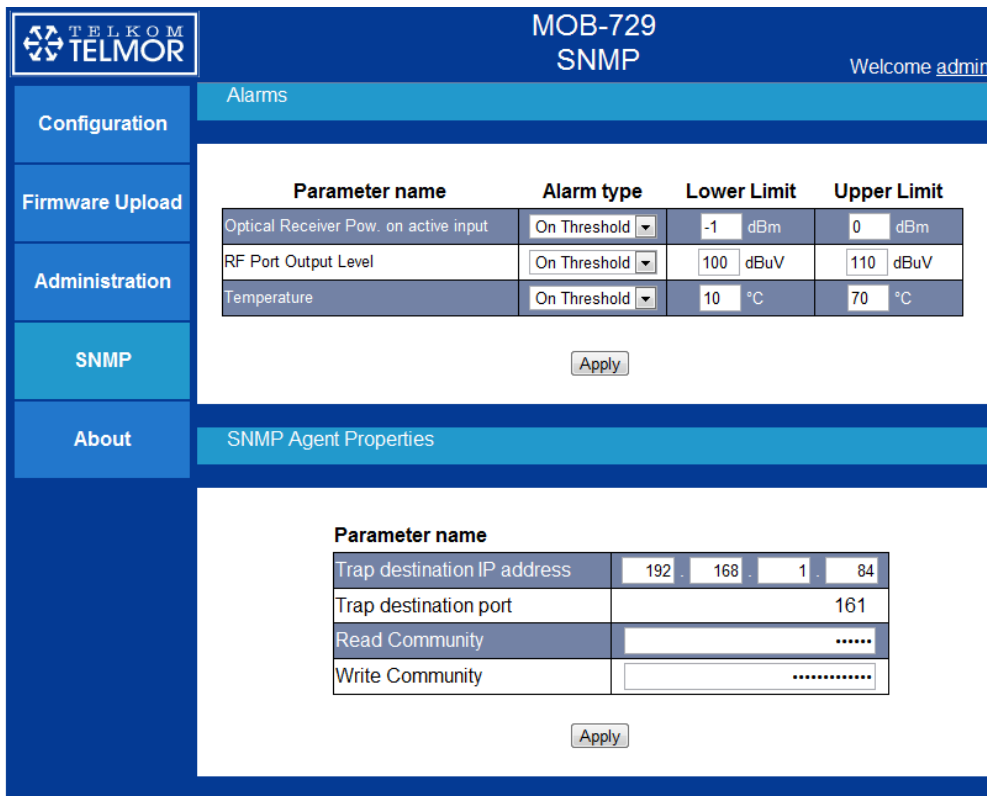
TELKOM TELMOR

MOB-729
SNMP

Welcome admin

Configuration

Firmware Upload

Administration

SNMP

About

Alarms

| Parameter name | Alarm type | Lower Limit | Upper Limit |
|---|---|---|---|
| Optical Receiver Pow. on active input | On Threshold | -1 dBm | 0 dBm |
| RF Port Output Level | On Threshold | 100 dBuV | 110 dBuV |
| Temperature | On Threshold | 10 °C | 70 °C |

Apply

SNMP Agent Properties

| Parameter name | |
|---|---|
| Trap destination IP address | 192 . 168 . 1 . 84 |
| Trap destination port | 161 |
| Read Community | •••••• |
| Write Community | •••••••••••••• |

Apply